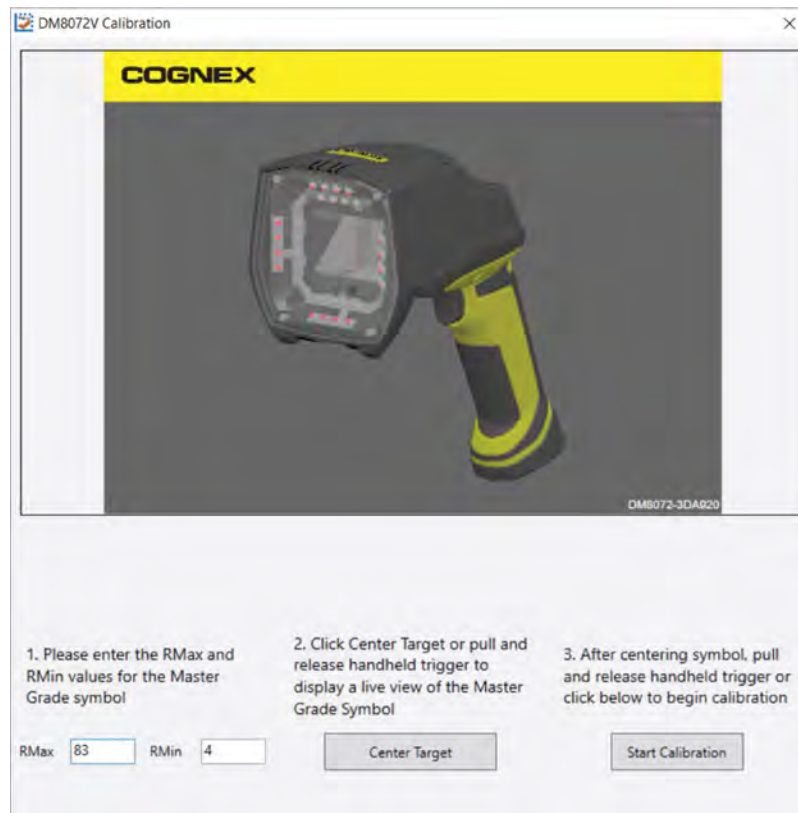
DM8072V Calibration

×

COGNEX

DM8072-3DA920

1. Please enter the RMax and RMin values for the Master Grade symbol

RMax 83 RMin 4

2. Click Center Target or pull and release handheld trigger to display a live view of the Master Grade Symbol

Center Target

3. After centering symbol, pull and release handheld trigger or click below to begin calibration

Start Calibration